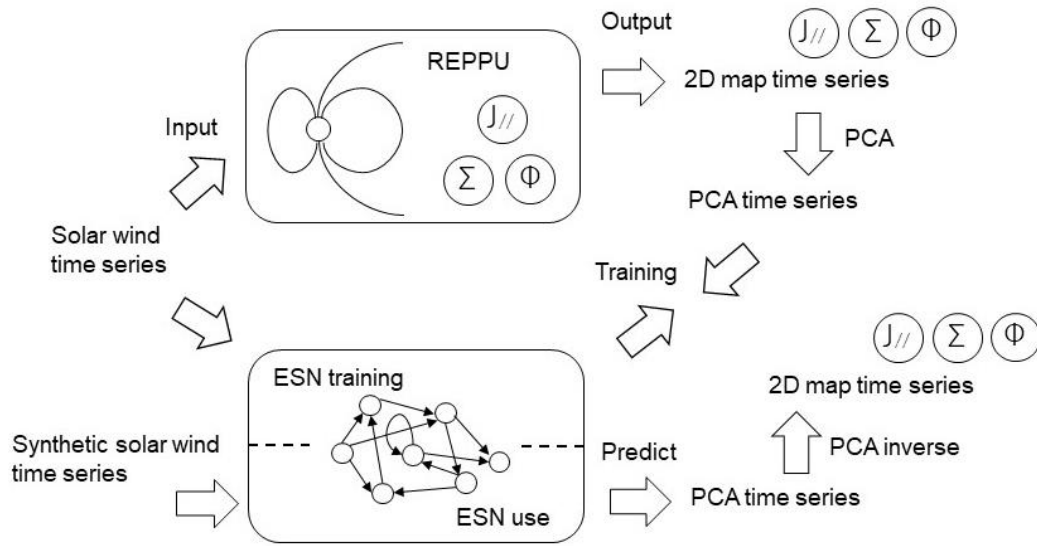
Output

$J_{//}$ $\Sigma$ $\Phi$

REPPU

$J_{//}$

$\Sigma$ $\Phi$

2D map time series

Input

PCA

PCA time series

Solar wind time series

Training

$J_{//}$ $\Sigma$ $\Phi$

ESN training

2D map time series

Synthetic solar wind time series

Predict

PCA inverse

ESN use

PCA time series